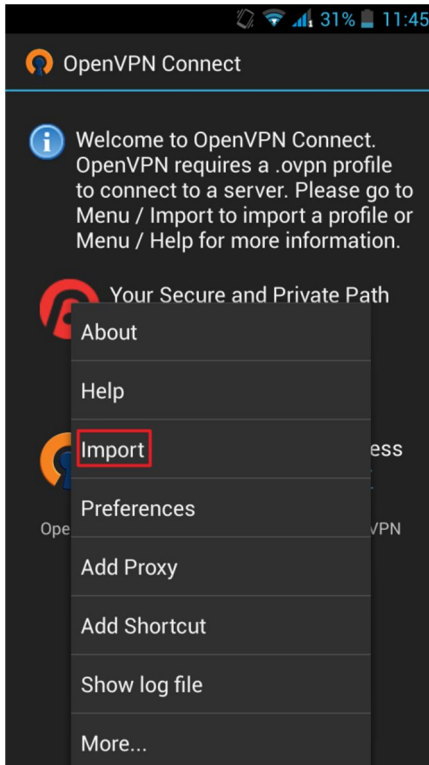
31% 11:45

OpenVPN Connect

Welcome to OpenVPN Connect. OpenVPN requires a .ovpn profile to connect to a server. Please go to Menu / Import to import a profile or Menu / Help for more information.

Your Secure and Private Path

About

Help

Import

ess

Preferences

Ope

VPN

Add Proxy

Add Shortcut

Show log file

More...